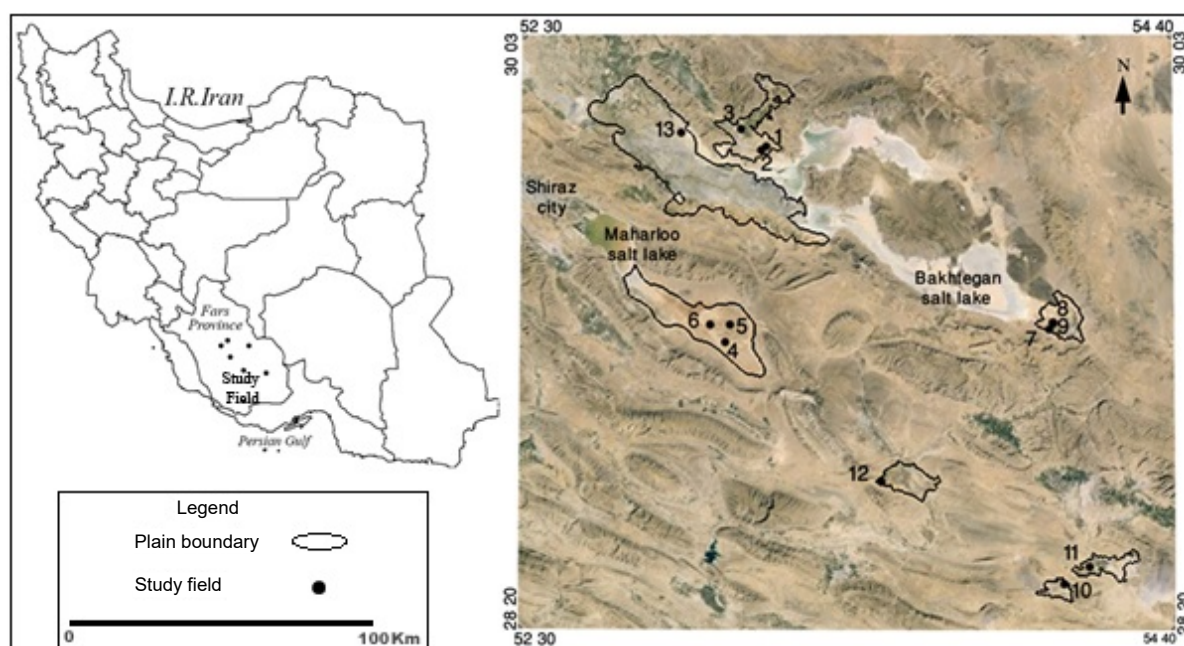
I.R.Iran

Fars Province

Study Field

Persian Gulf

Legend

Plain boundary

Study field

0

100Km

52 30

54 40

30 03

30 03

N

3

13

1

2

Shiraz city

Maharloo salt lake

Bakhtegan salt lake

8

9

7

6

5

4

12

11

10

28 20

28 20

52 30

54 40